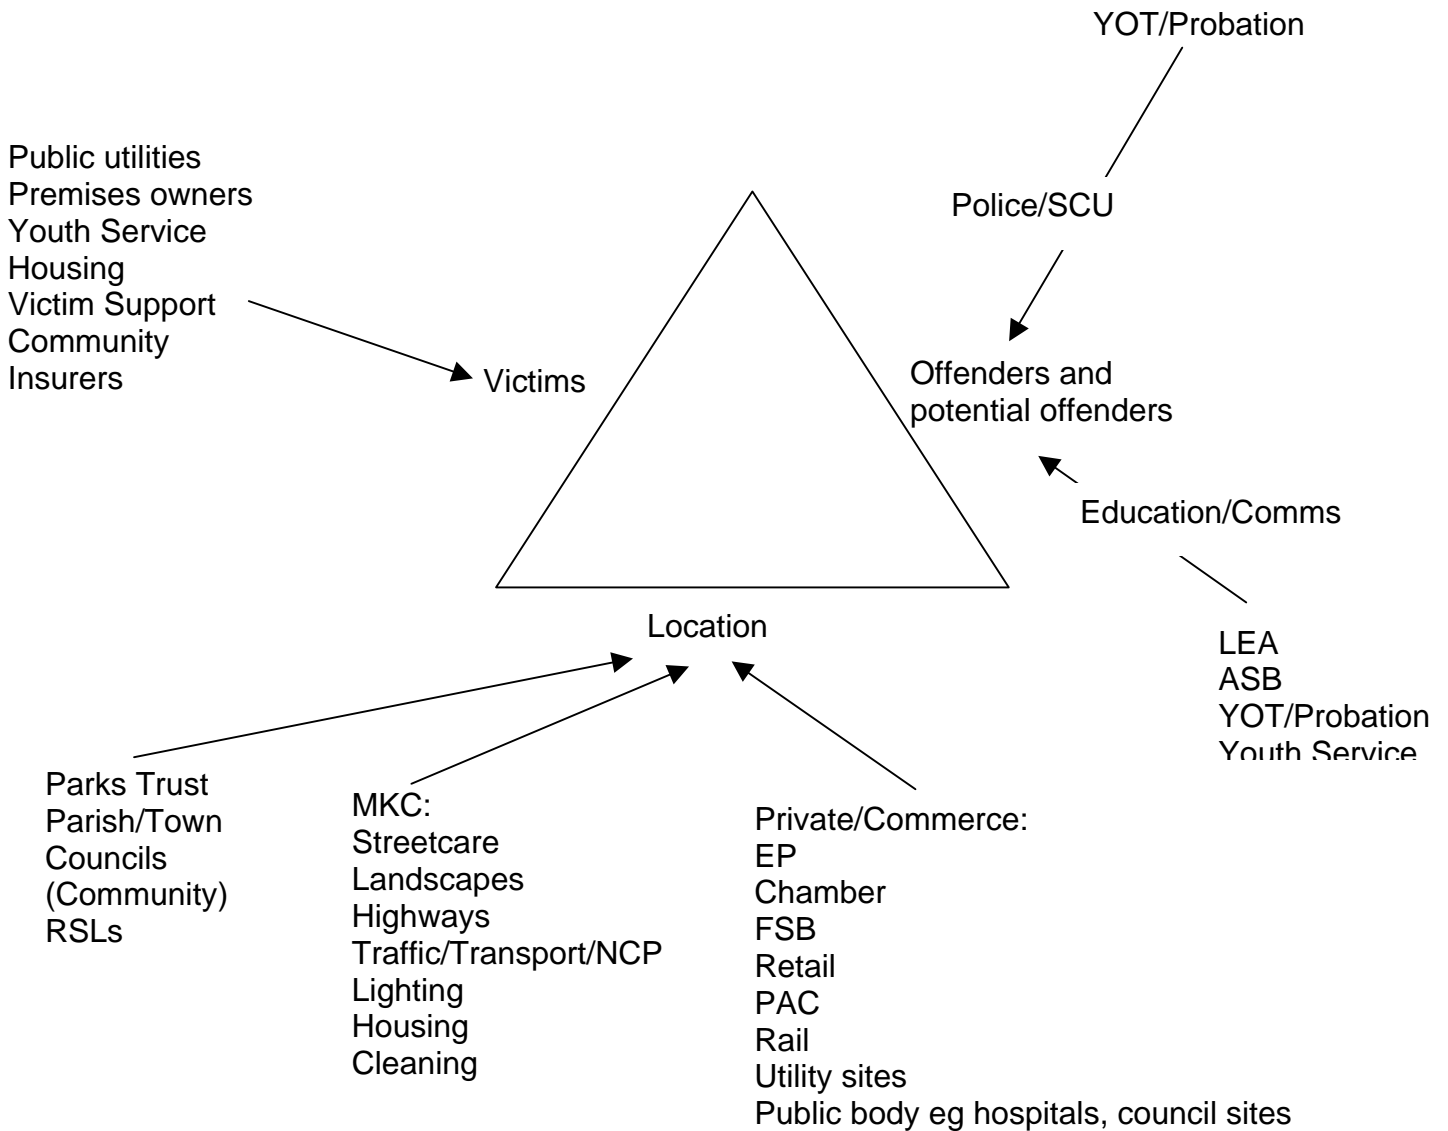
YOT/Probation

Public utilities
Premises owners
Youth Service
Housing
Victim Support
Community
Insurers

Police/SCU

Victims

Offenders and potential offenders

Education/Comms

LEA
ASB
YOT/Probation
Youth Service

Location

Parks Trust
Parish/Town Councils
(Community)
RSLs

MKC:
Streetcare
Landscapes
Highways
Traffic/Transport/NCP
Lighting
Housing
Cleaning

Private/Commerce:
EP
Chamber
FSB
Retail
PAC
Rail
Utility sites
Public body eg hospitals, council sites